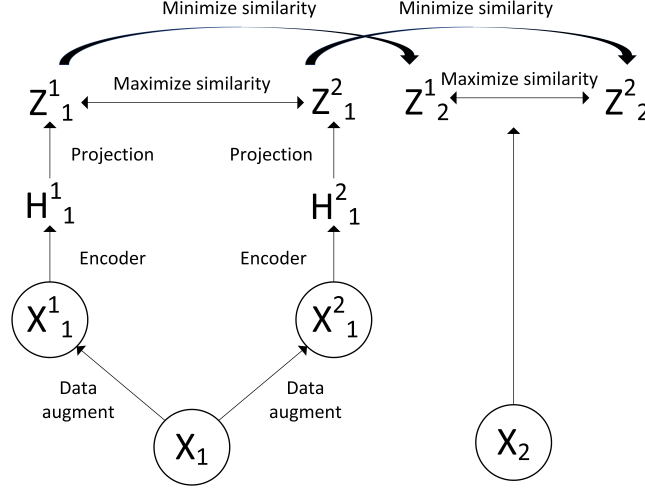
Minimize similarity

Minimize similarity

$Z^1_1$

Maximize similarity

$Z^2_1$

$Z^1_2$

Maximize similarity

$Z^2_2$

Projection

Projection

$H^1_1$

$H^2_1$

Encoder

Encoder

$X^1_1$

$X^2_1$

Data augment

Data augment

$X_1$

$X_2$